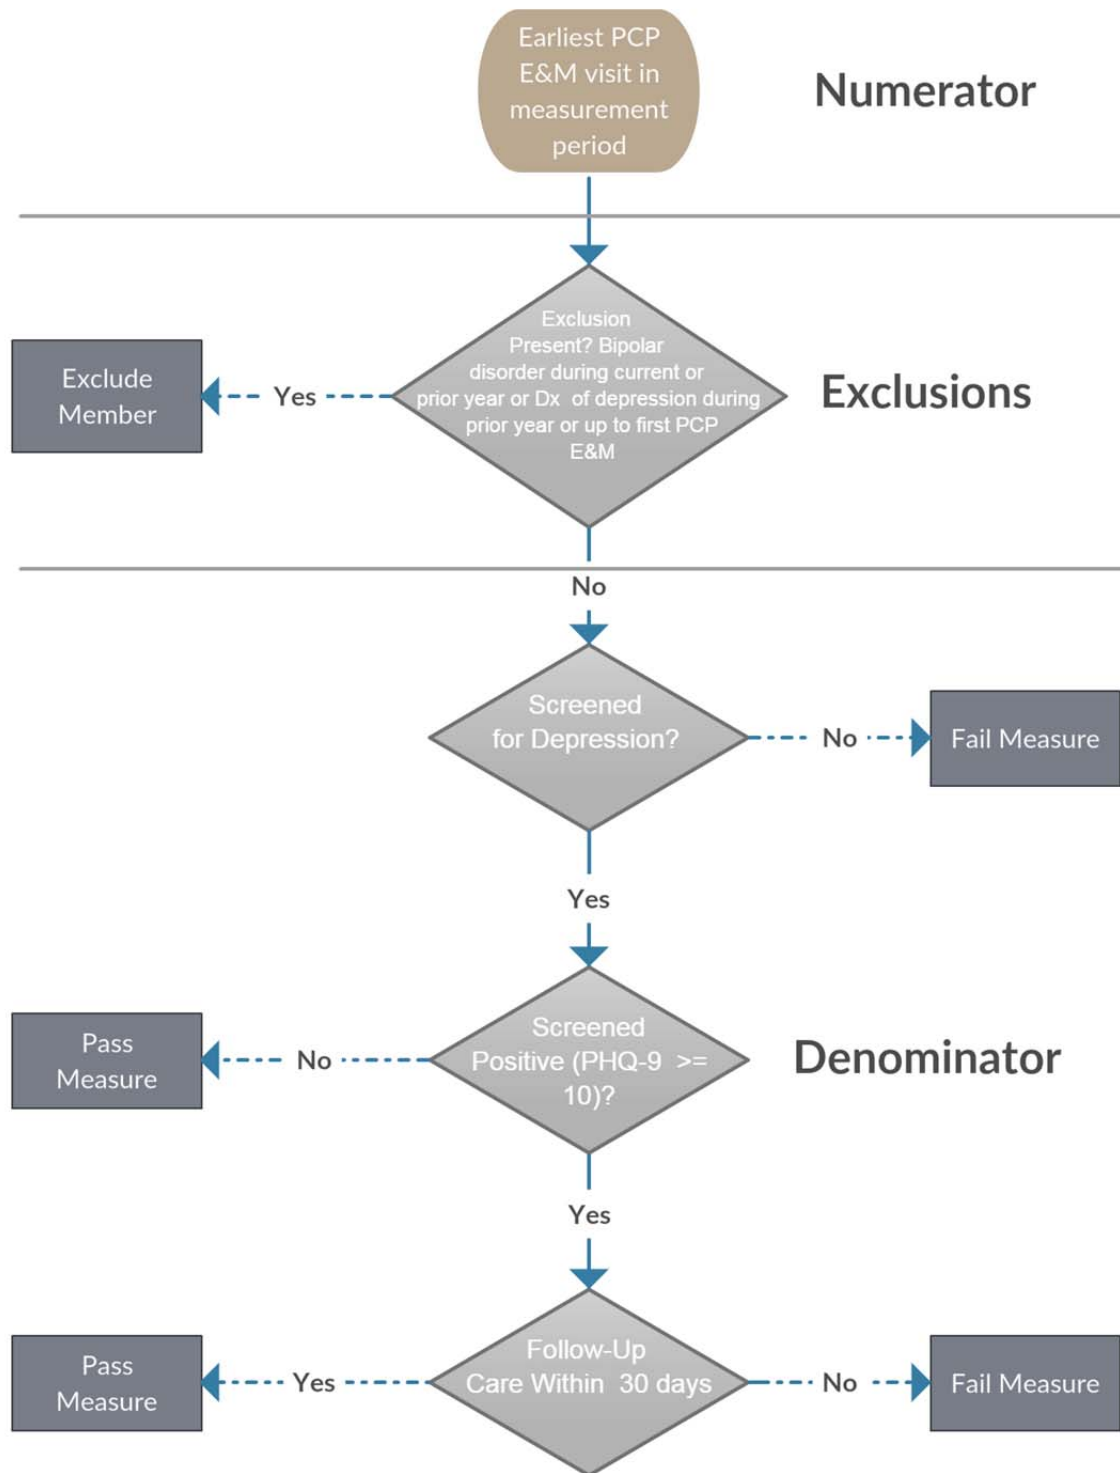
Earliest PCP E&M visit in measurement period

Numerator

Exclude Member

Yes

Exclusion Present? Bipolar disorder during current or prior year or Dx of depression during prior year or up to first PCP E&M

Exclusions

No

Screened for Depression?

No

Fail Measure

Yes

Pass Measure

No

Screened Positive (PHQ-9 >= 10)?

Denominator

Yes

Pass Measure

Yes

Follow-Up Care Within 30 days

No

Fail Measure